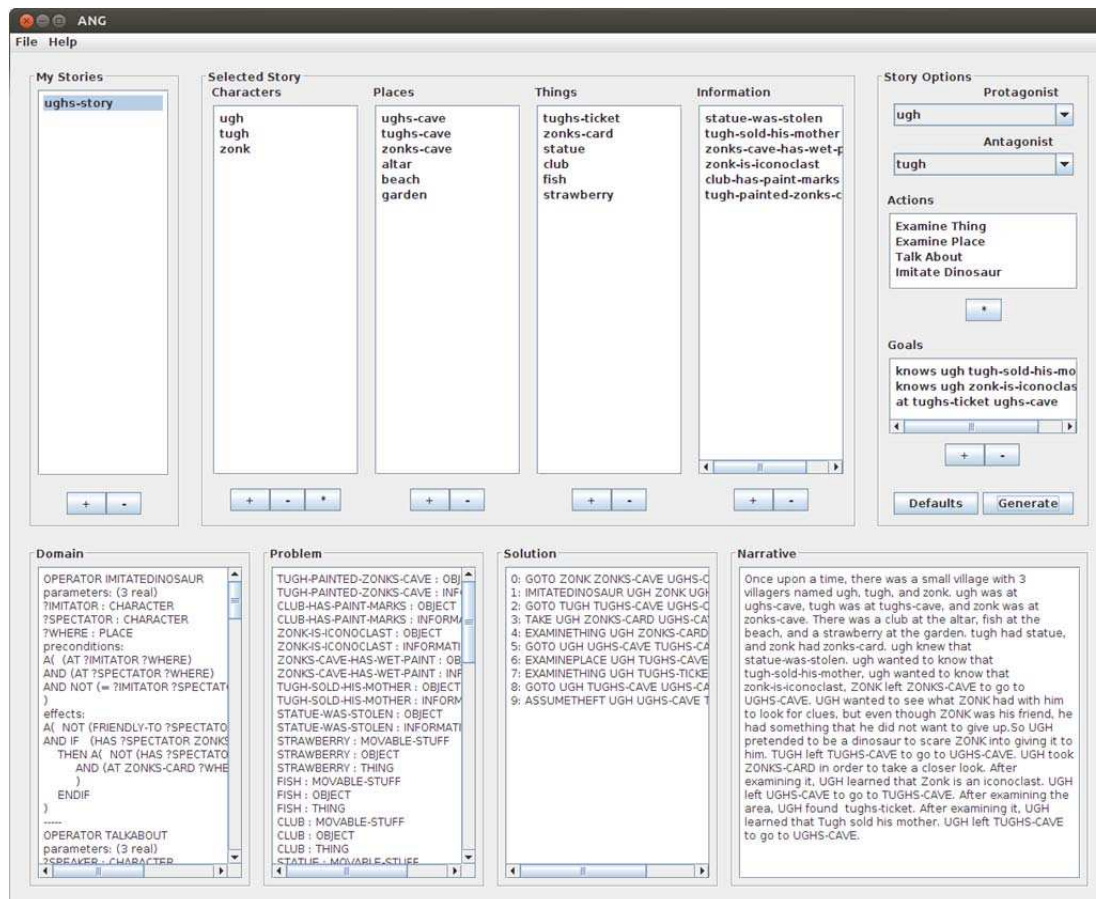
ANG

File Help

My Stories

ughs-story

+ -

Selected Story

Characters

ugh
tugh
zonk

+ - *

Places

ughs-cave
tughs-cave
zonks-cave
altar
beach
garden

+ -

Things

tughs-ticket
zonks-card
statue
club
fish
strawberry

+ -

Information

statue-was-stolen
tugh-sold-his-mother
zonks-cave-has-wet-p
zonk-is-iconoclast
club-has-paint-marks
tugh-painted-zonks-c

+ -

Story Options

Protagonist

ugh

Antagonist

tugh

Actions

Examine Thing
Examine Place
Talk About
Imitate Dinosaur

*

Goals

knows ugh tugh-sold-his-mo
knows ugh zonk-is-iconoclas
at tughs-ticket ughs-cave

+ -

Defaults Generate

Domain

OPERATOR IMITATEDINOSAUR
parameters: (3 real)
?IMITATOR : CHARACTER
?SPECTATOR : CHARACTER
?WHERE : PLACE
preconditions:
A( (AT ?IMITATOR ?WHERE)
AND (AT ?SPECTATOR ?WHERE)
AND NOT (= ?IMITATOR ?SPECTAT
)
effects:
A( NOT (FRIENDLY-TO ?SPECTATO
AND IF (HAS ?SPECTATOR ZONKS
THEN A( NOT (HAS ?SPECTATO
AND (AT ZONKS-CARD ?WHE
)
ENDIF
)
-----
OPERATOR TALKABOUT
parameters: (3 real)
?SPEAKER : CHARACTER

Problem

TUGH-PAINTED-ZONKS-CAVE : OBJ
TUGH-PAINTED-ZONKS-CAVE : INF
CLUB-HAS-PAINT-MARKS : OBJECT
CLUB-HAS-PAINT-MARKS : INFORMA
ZONK-IS-ICONOCLAST : OBJECT
ZONK-IS-ICONOCLAST : INFORMATI
ZONKS-CAVE-HAS-WET-PAINT : OB
ZONKS-CAVE-HAS-WET-PAINT : INF
TUGH-SOLD-HIS-MOTHER : OBJECT
TUGH-SOLD-HIS-MOTHER : INFORM
STATUE-WAS-STOLEN : OBJECT
STATUE-WAS-STOLEN : INFORMATI
STRAWBERRY : MOVABLE-STUFF
STRAWBERRY : OBJECT
STRAWBERRY : THING
FISH : MOVABLE-STUFF
FISH : OBJECT
FISH : THING
CLUB : MOVABLE-STUFF
CLUB : OBJECT
CLUB : THING
STATUE : MOVABLE-STUFF

Solution

0: GOTO ZONK ZONKS-CAVE UGHS-C
1: IMITATEDINOSAUR UGH ZONK UGH
2: GOTO TUGH TUGHS-CAVE UGHS-C
3: TAKE UGH ZONKS-CARD UGHS-CA
4: EXAMINETHING UGH ZONKS-CARD
5: GOTO UGH UGHS-CAVE TUGHS-CA
6: EXAMINEPLACE UGH TUGHS-CAVE
7: EXAMINETHING UGH TUGHS-TICKE
8: GOTO UGH TUGHS-CAVE UGHS-CA
9: ASSUMETHEFT UGH UGHS-CAVE T

Narrative

Once upon a time, there was a small village with 3 villagers named ugh, tugh, and zonk. ugh was at ughs-cave, tugh was at tughs-cave, and zonk was at zonks-cave. There was a club at the altar, fish at the beach, and a strawberry at the garden. tugh had statue, and zonk had zonks-card. ugh knew that statue-was-stolen. ugh wanted to know that tugh-sold-his-mother. ugh wanted to know that zonk-is-iconoclast. ZONK left ZONKS-CAVE to go to UGHS-CAVE. UGH wanted to see what ZONK had with him to look for clues, but even though ZONK was his friend, he had something that he did not want to give up.So UGH pretended to be a dinosaur to scare ZONK into giving it to him. TUGH left TUGHS-CAVE to go to UGHS-CAVE. UGH took ZONKS-CARD in order to take a closer look. After examining it, UGH learned that Zonk is an iconoclast. UGH left UGHS-CAVE to go to TUGHS-CAVE. After examining the area, UGH found tughs-ticket. After examining it, UGH learned that Tugh sold his mother. UGH left TUGHS-CAVE to go to UGHS-CAVE.